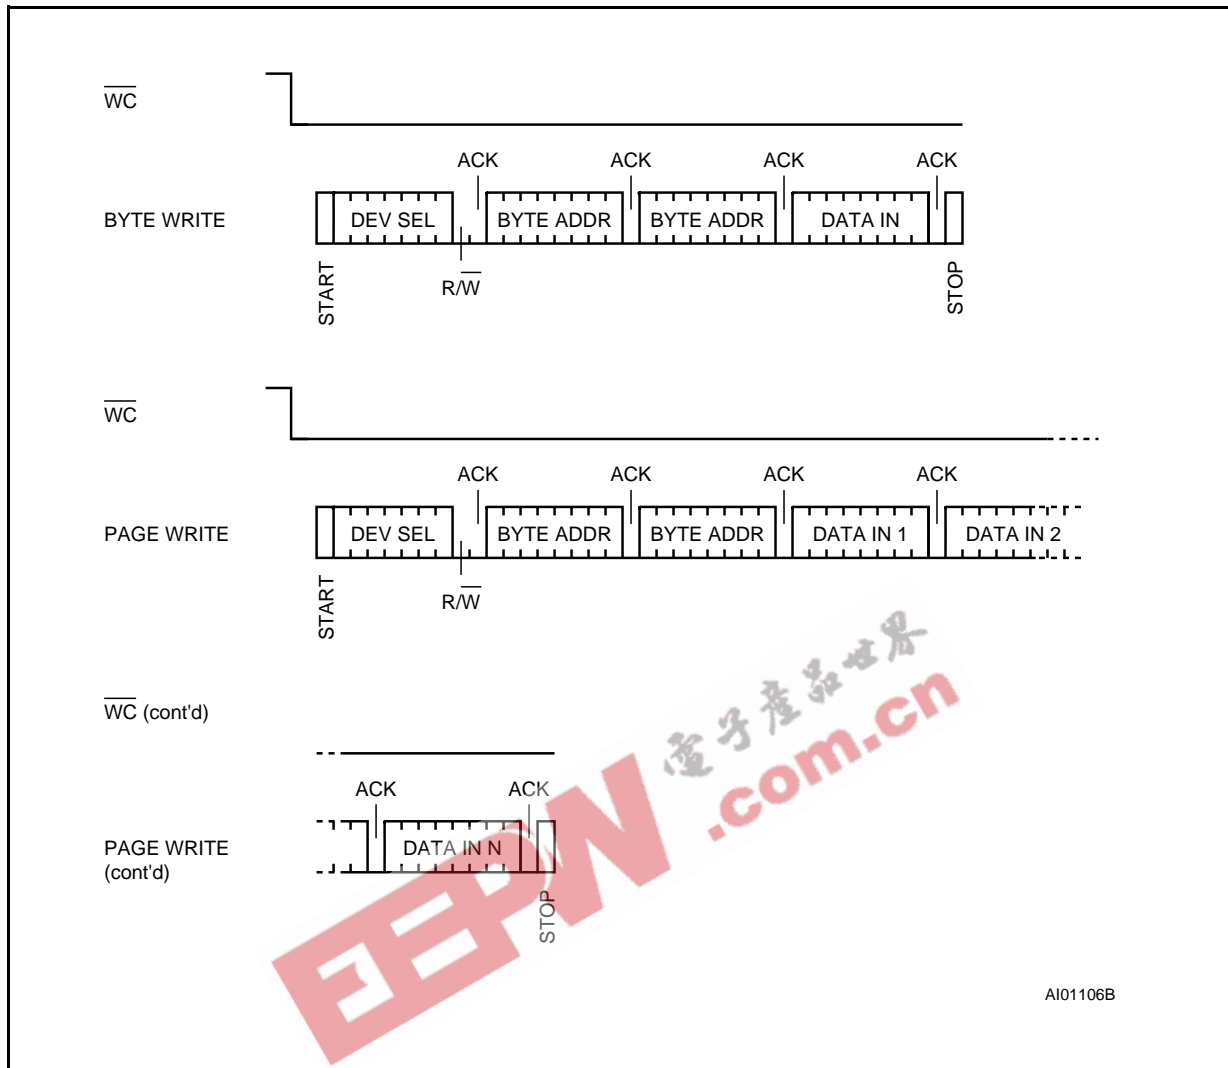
$\overline{WC}$

ACK ACK ACK ACK

BYTE WRITE

DEV SEL BYTE ADDR BYTE ADDR DATA IN

START

R/$\overline{W}$

STOP

$\overline{WC}$

ACK ACK ACK ACK

PAGE WRITE

DEV SEL BYTE ADDR BYTE ADDR DATA IN 1 DATA IN 2

START

R/$\overline{W}$

$\overline{WC}$ (cont'd)

ACK ACK

PAGE WRITE (cont'd)

DATA IN N

STOP

电子产品世界 .com.cn EEPW

AI01106B